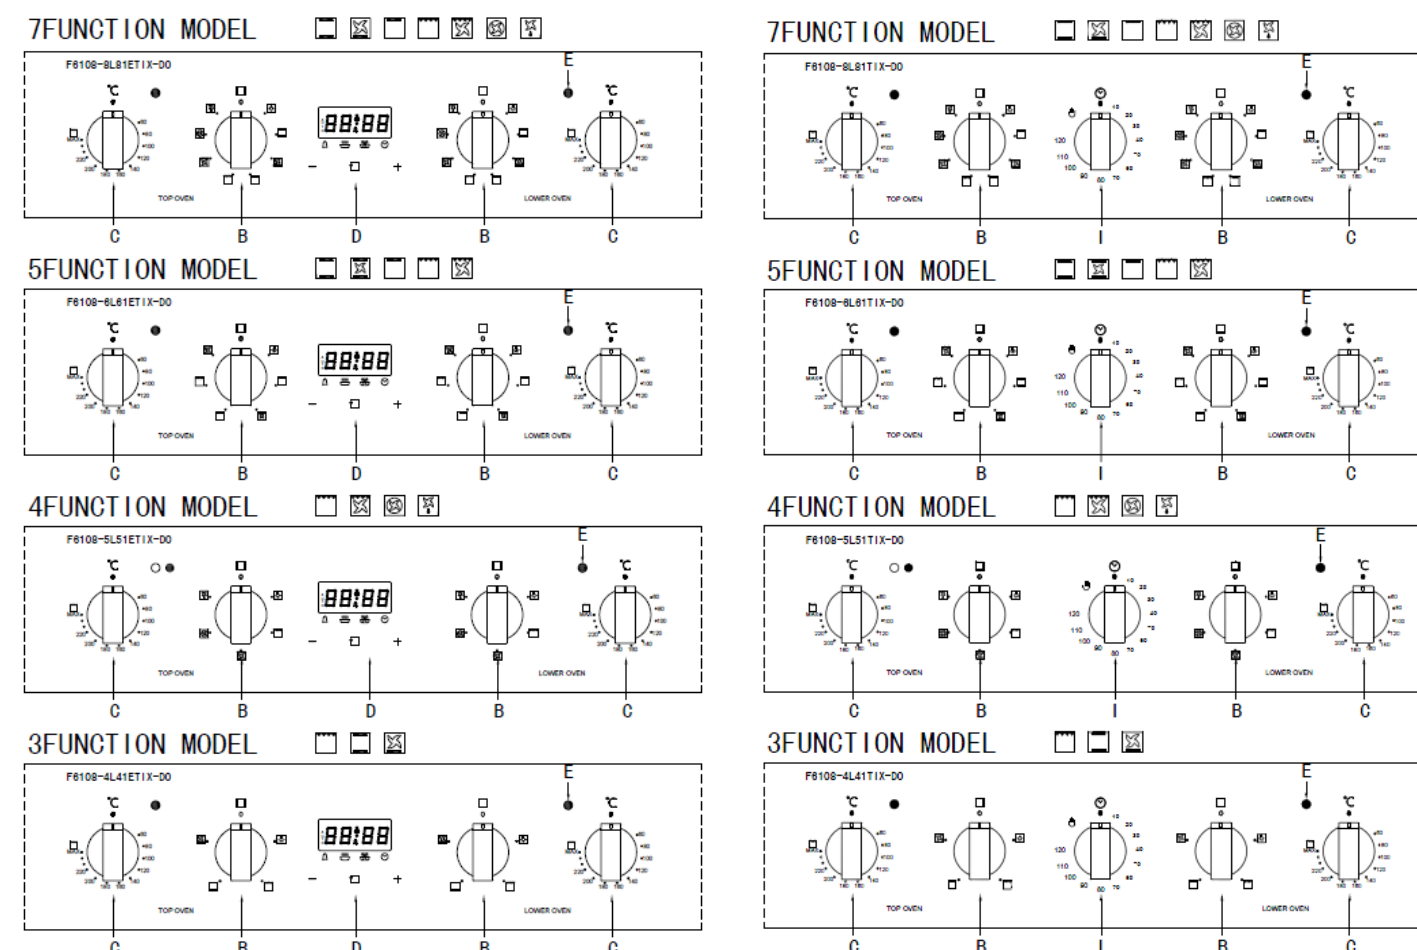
7FUNCTION MODEL

F6108-8L81ETIX-DO

E

℃

88:88

TOP OVEN

LOWER OVEN

C B D B C

5FUNCTION MODEL

F6108-6L61ETIX-DO

E

℃

88:88

TOP OVEN

LOWER OVEN

C B D B C

4FUNCTION MODEL

F6108-5L51ETIX-DO

E

℃

88:88

TOP OVEN

LOWER OVEN

C B D B C

3FUNCTION MODEL

F6108-4L41ETIX-DO

E

℃

88:88

TOP OVEN

LOWER OVEN

C B D B C

7FUNCTION MODEL

F6108-8L81TIX-DO

E

℃

TOP OVEN

LOWER OVEN

C B I B C

5FUNCTION MODEL

F6108-6L61TIX-DO

E

℃

TOP OVEN

LOWER OVEN

C B I B C

4FUNCTION MODEL

F6108-5L51TIX-DO

E

℃

TOP OVEN

LOWER OVEN

C B I B C

3FUNCTION MODEL

F6108-4L41TIX-DO

E

℃

TOP OVEN

LOWER OVEN

C B I B C